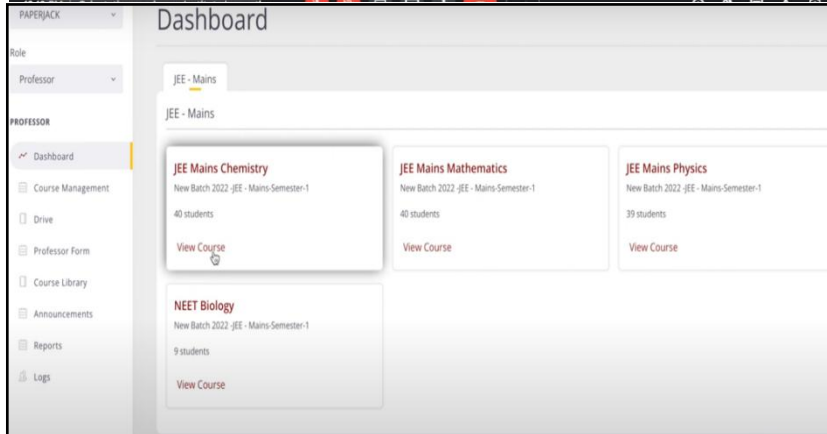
PAPERJACK

Role

Professor

PROFESSOR

Dashboard

Course Management

Drive

Professor Form

Course Library

Announcements

Reports

Logs

Dashboard

JEE - Mains

JEE - Mains

JEE Mains Chemistry
New Batch 2022 -JEE - Mains-Semester-1
40 students
View Course

JEE Mains Mathematics
New Batch 2022 -JEE - Mains-Semester-1
40 students
View Course

JEE Mains Physics
New Batch 2022 -JEE - Mains-Semester-1
39 students
View Course

NEET Biology
New Batch 2022 -JEE - Mains-Semester-1
9 students
View Course